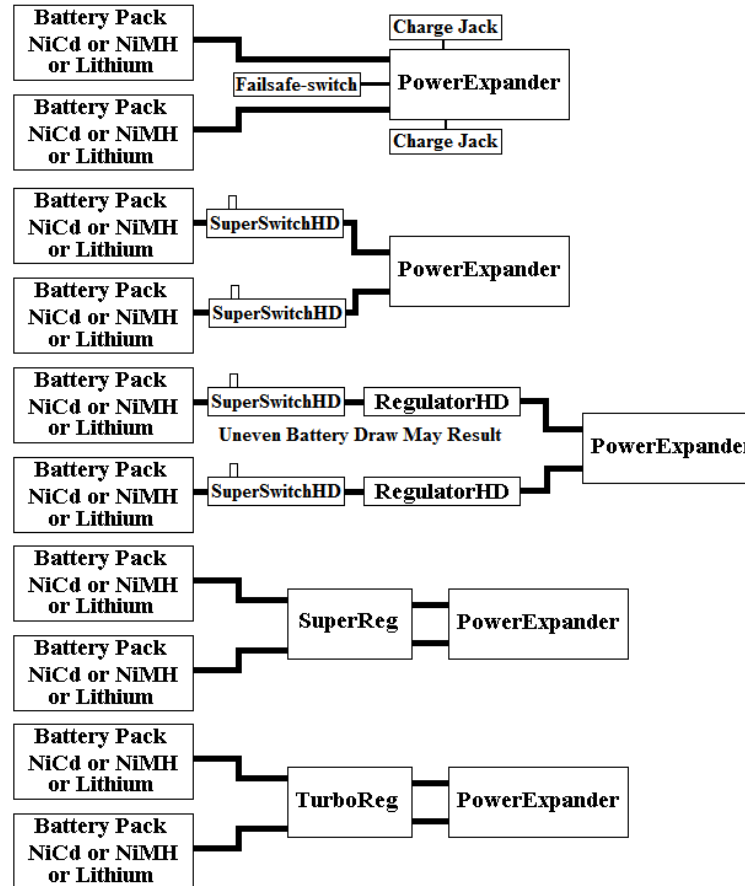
Battery Pack
NiCd or NiMH
or Lithium

Charge Jack

Failsafe-switch

PowerExpander

Battery Pack
NiCd or NiMH
or Lithium

Charge Jack

Battery Pack
NiCd or NiMH
or Lithium

SuperSwitchHD

PowerExpander

Battery Pack
NiCd or NiMH
or Lithium

SuperSwitchHD

Battery Pack
NiCd or NiMH
or Lithium

SuperSwitchHD

RegulatorHD

Uneven Battery Draw May Result

PowerExpander

Battery Pack
NiCd or NiMH
or Lithium

SuperSwitchHD

RegulatorHD

Battery Pack
NiCd or NiMH
or Lithium

SuperReg

PowerExpander

Battery Pack
NiCd or NiMH
or Lithium

Battery Pack
NiCd or NiMH
or Lithium

TurboReg

PowerExpander

Battery Pack
NiCd or NiMH
or Lithium